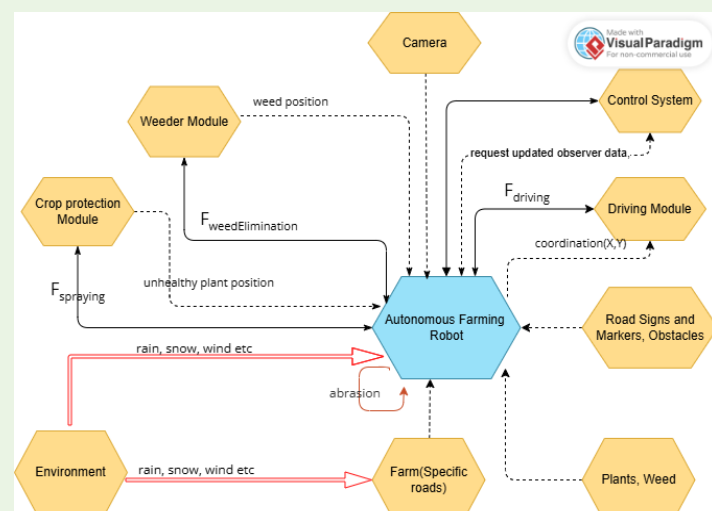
Made with Visual Paradigm For non-commercial use

Camera

Weeder Module

weed position

Control System

request updated observer data

Crop protection Module

$F_{driving}$

Driving Module

$F_{weedElimination}$

coordination(X,Y)

unhealthy plant position

$F_{spraying}$

Autonomous Farming Robot

Road Signs and Markers, Obstacles

rain, snow, wind etc

abrasion

Environment

rain, snow, wind etc

Farm(Specific roads)

Plants, Weed